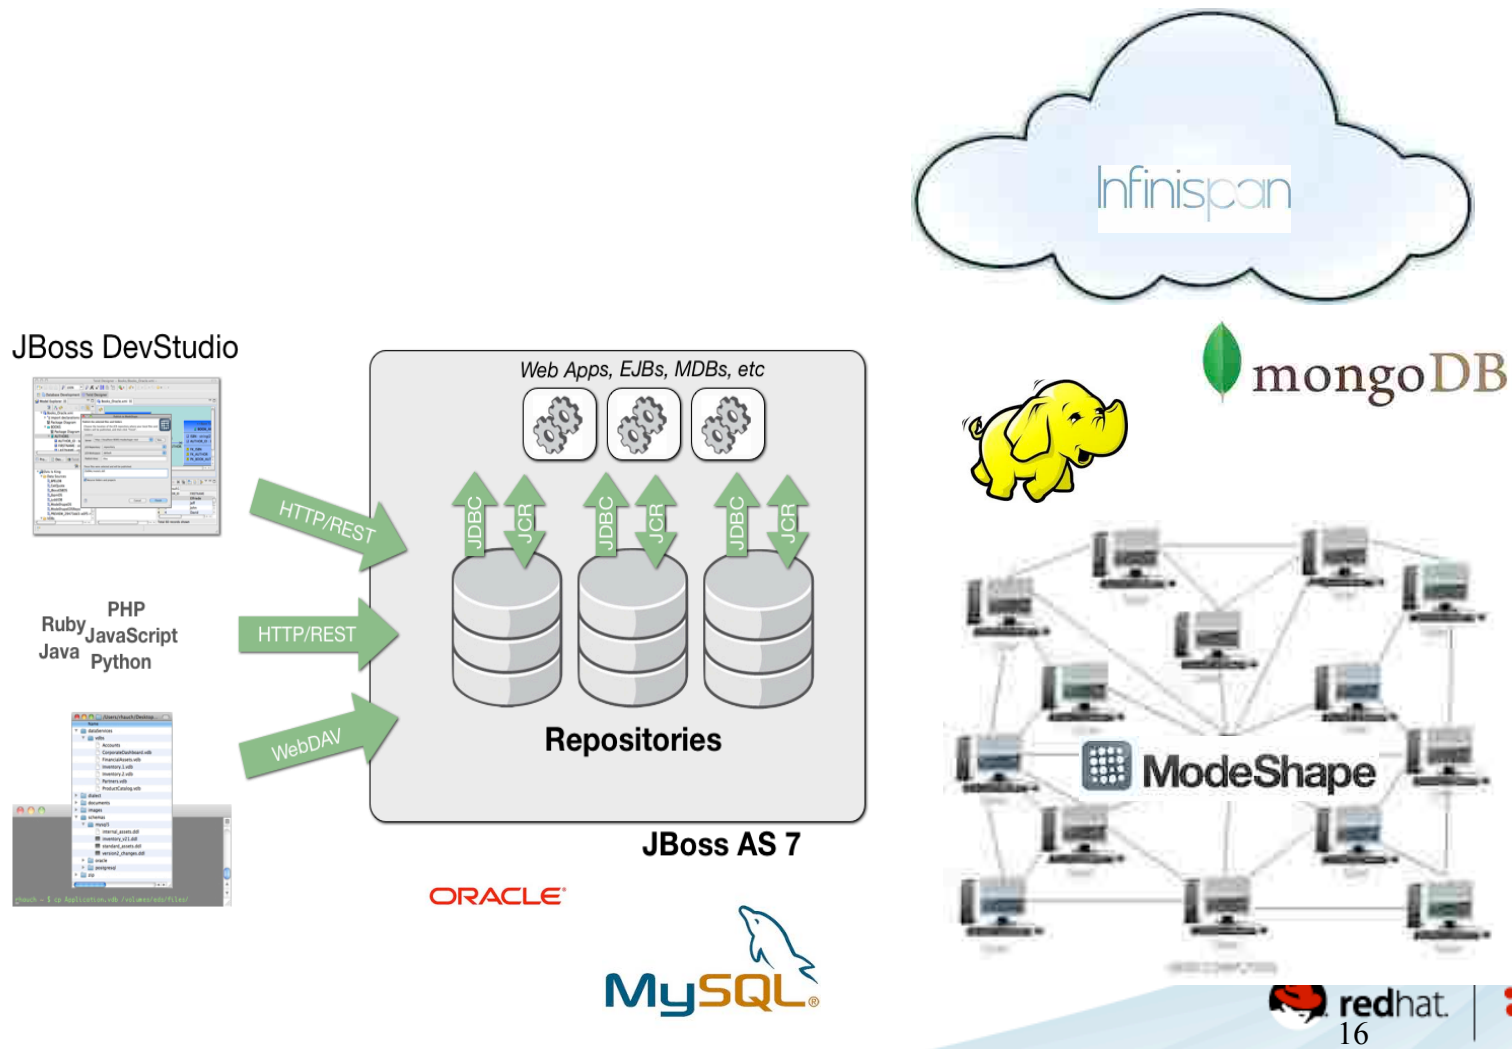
Infinispan

JBoss DevStudio

mongoDB

Web Apps, EJBs, MDBs, etc

HTTP/REST

JDBC JCR JDBC JCR JDBC JCR

PHP
Ruby JavaScript
Java Python

HTTP/REST

WebDAV

Repositories

ModeShape

JBoss AS 7

ORACLE

MySQL

redhat.
16